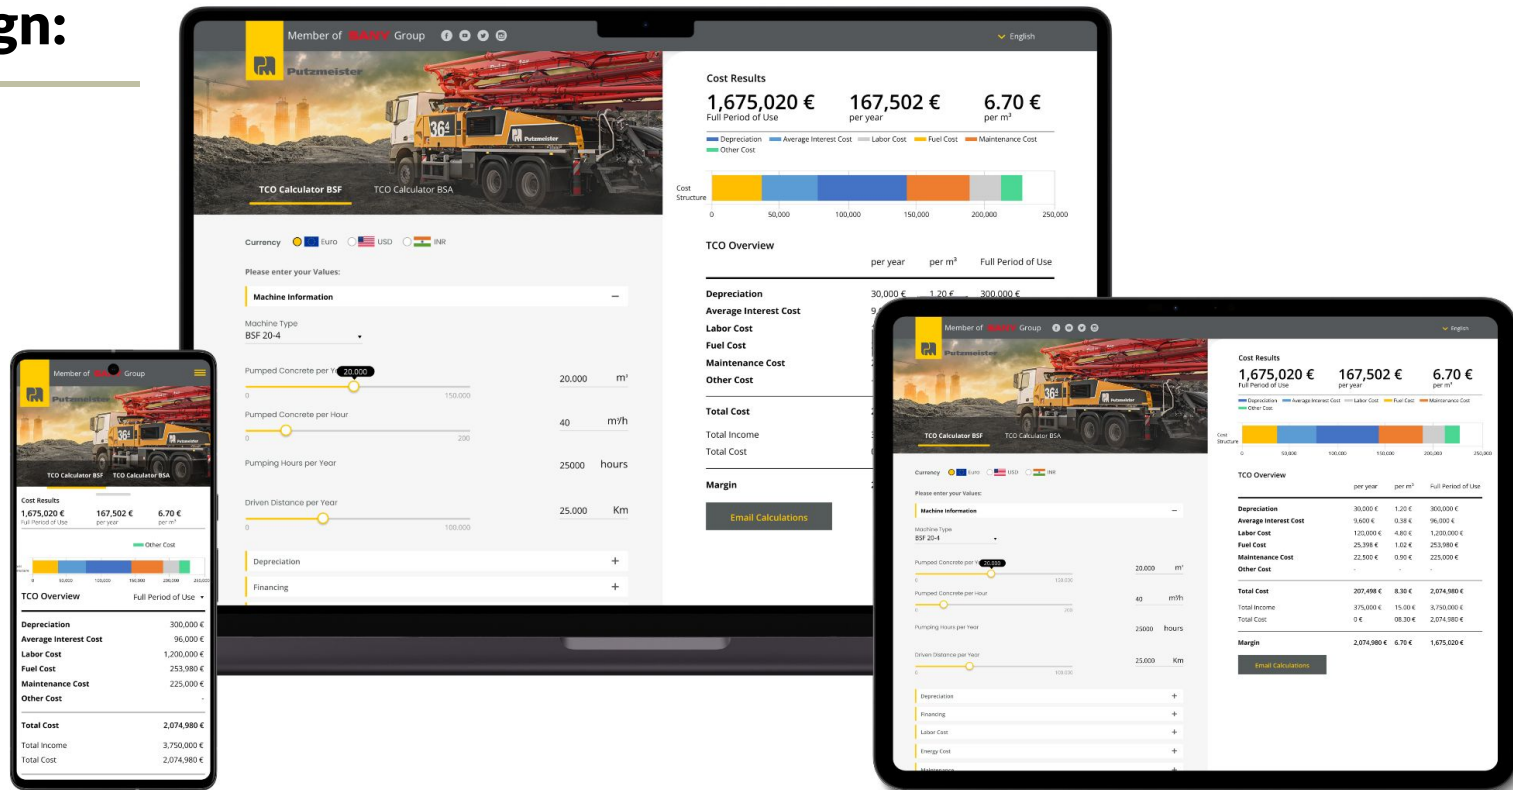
gn:

Member of SANY Group

English

Putzmeister

TCO Calculator BSF TCO Calculator BSA

Currency Euro USD INR

Please enter your Values:

Machine Information –

Machine Type
BSF 20-4

Pumped Concrete per Year 20.000
0 150.000
20.000 m³

Pumped Concrete per Hour
0 200
40 m³/h

Pumping Hours per Year
25000 hours

Driven Distance per Year
0 100.000
25.000 Km

Depreciation +

Financing +

Cost Results

1,675,020 €
Full Period of Use

167,502 €
per year

6.70 €
per m³

Depreciation Average Interest Cost Labor Cost Fuel Cost Maintenance Cost Other Cost

Cost Structure

0 50,000 100,000 150,000 200,000 250,000

TCO Overview

| | per year | per m³ | Full Period of Use |
|---|---|---|---|
| Depreciation | 30,000 € | 1.20 € | 300,000 € |
| Average Interest Cost | 9,600 € | 0.38 € | 96,000 € |
| Labor Cost | 120,000 € | 4.80 € | 1,200,000 € |
| Fuel Cost | 25,398 € | 1.02 € | 253,980 € |
| Maintenance Cost | 22,500 € | 0.90 € | 225,000 € |
| Other Cost | - | - | - |
| Total Cost | 207,498 € | 8.30 € | 2,074,980 € |
| Total Income | 375,000 € | 15.00 € | 3,750,000 € |
| Total Cost | 0 € | 08.30 € | 2,074,980 € |
| Margin | 2,074,980 € | 6.70 € | 1,675,020 € |

Email Calculations

Labor Cost +

Energy Cost +

Maintenance

TCO Overview Full Period of Use

| | |
|---|---|
| Depreciation | 300,000 € |
| Average Interest Cost | 96,000 € |
| Labor Cost | 1,200,000 € |
| Fuel Cost | 253,980 € |
| Maintenance Cost | 225,000 € |
| Other Cost | - |
| Total Cost | 2,074,980 € |
| Total Income | 3,750,000 € |
| Total Cost | 2,074,980 € |